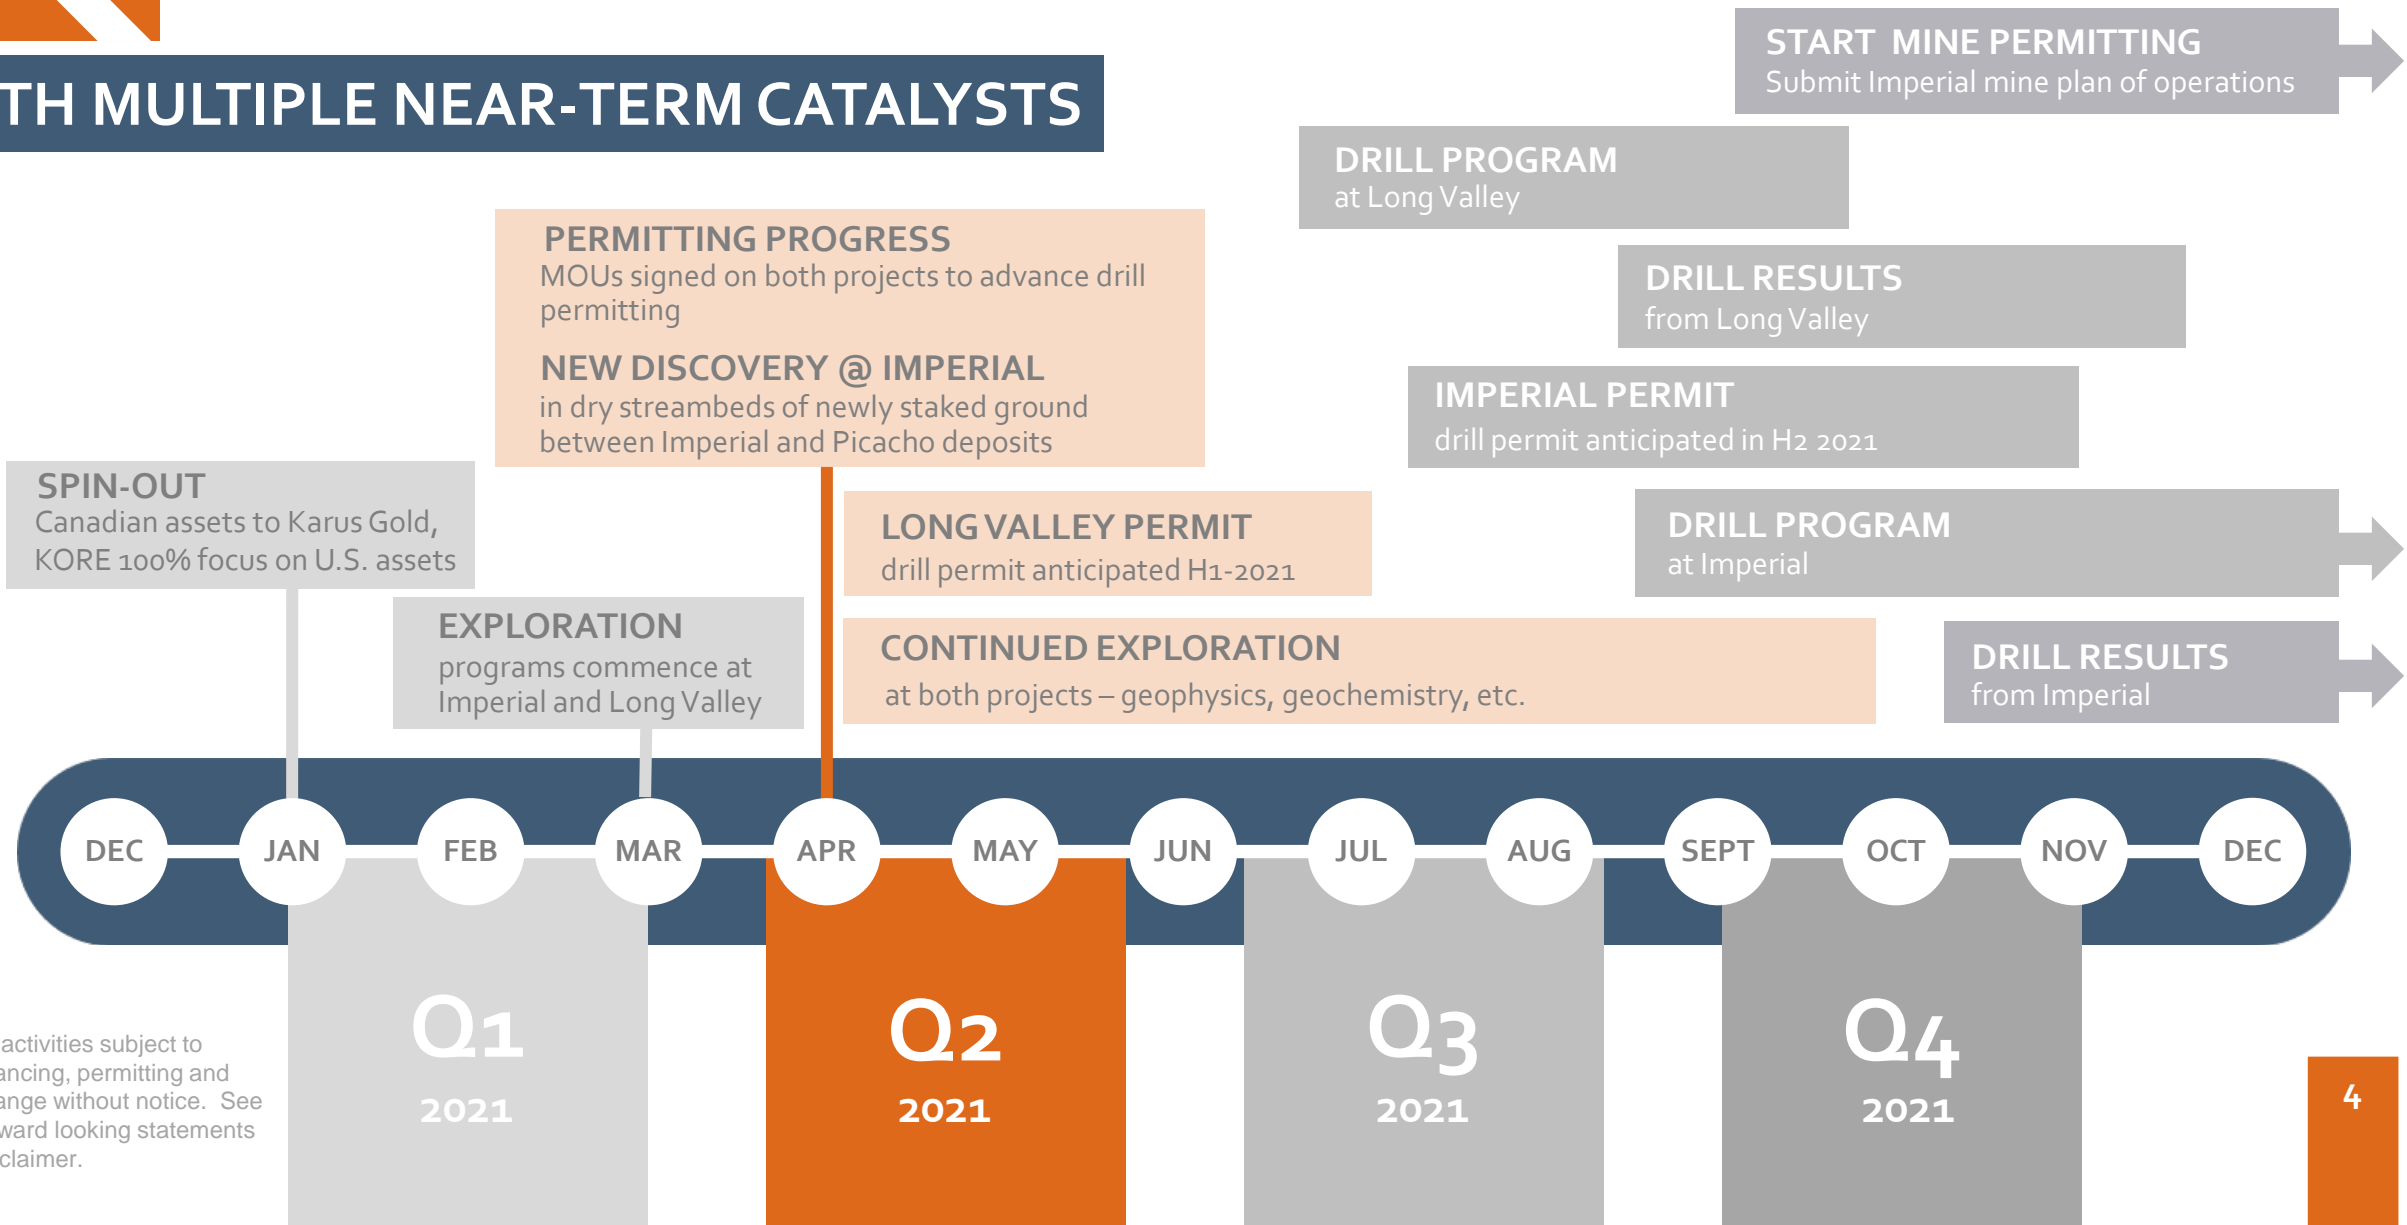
TH MULTIPLE NEAR-TERM CATALYSTS

START MINE PERMITTING
Submit Imperial mine plan of operations

DRILL PROGRAM
at Long Valley

PERMITTING PROGRESS
MOUs signed on both projects to advance drill permitting

NEW DISCOVERY @ IMPERIAL
in dry streambeds of newly staked ground between Imperial and Picacho deposits

DRILL RESULTS
from Long Valley

IMPERIAL PERMIT
drill permit anticipated in H2 2021

SPIN-OUT
Canadian assets to Karus Gold, KORE 100% focus on U.S. assets

LONG VALLEY PERMIT
drill permit anticipated H1-2021

DRILL PROGRAM
at Imperial

EXPLORATION
programs commence at Imperial and Long Valley

CONTINUED EXPLORATION
at both projects – geophysics, geochemistry, etc.

DRILL RESULTS
from Imperial

DEC JAN FEB MAR APR MAY JUN JUL AUG SEPT OCT NOV DEC

Q1 2021
Q2 2021
Q3 2021
Q4 2021

activities subject to ancing, permitting and ange without notice. See ward looking statements claimer.

4